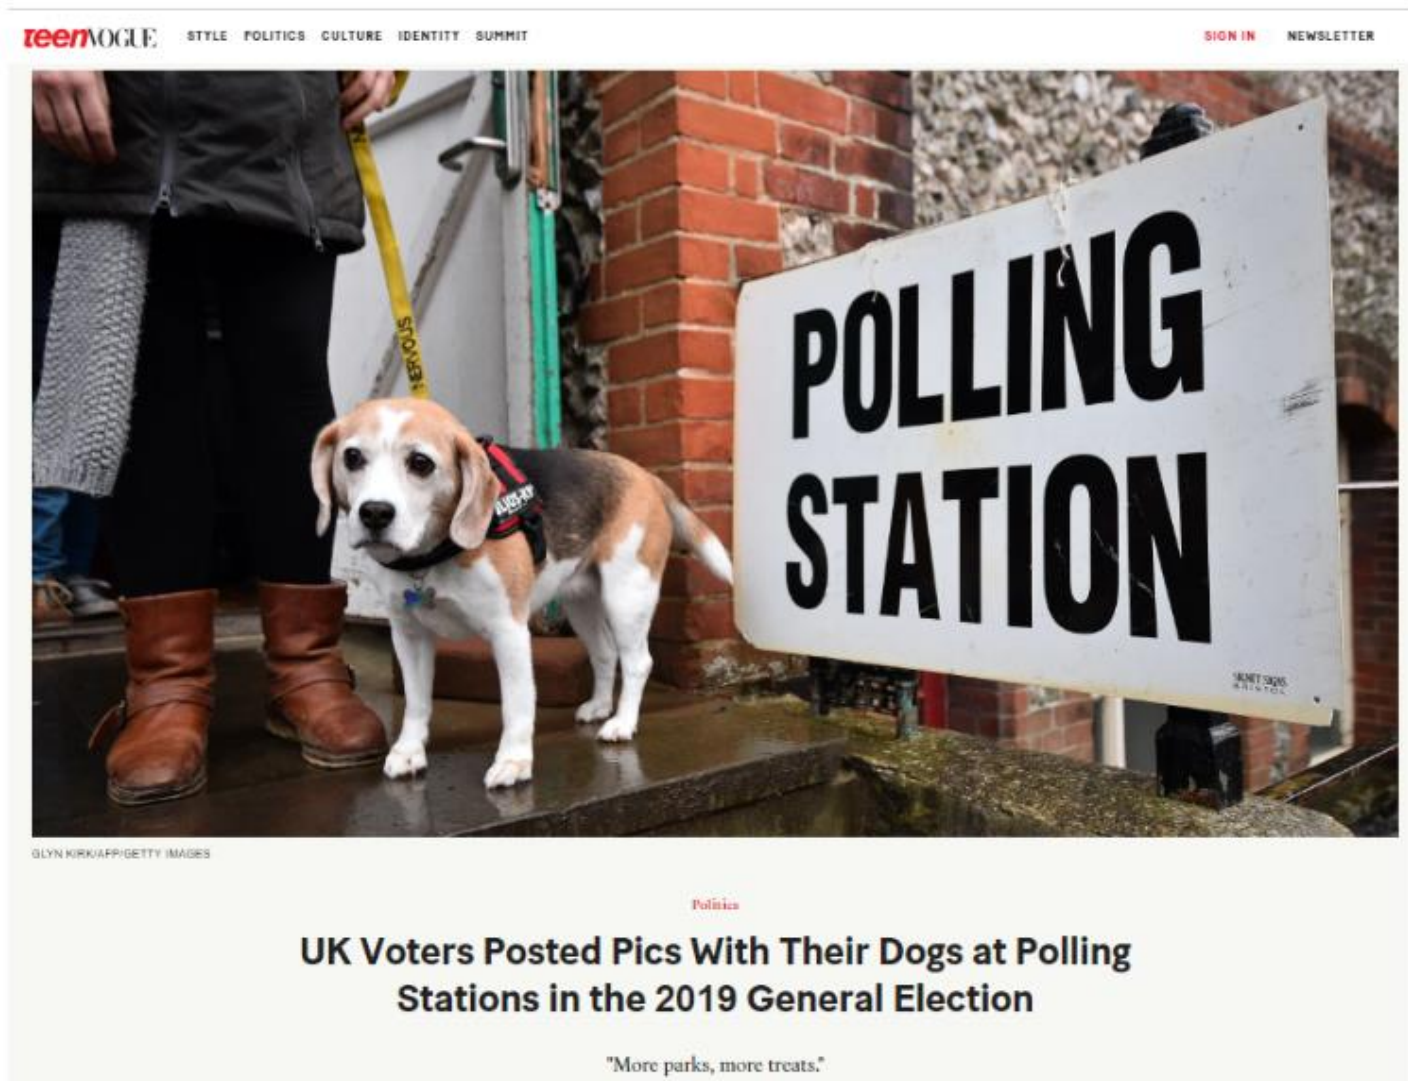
teenVOGUE STYLE POLITICS CULTURE IDENTITY SUMMIT SIGN IN NEWSLETTER

NERVOUS

POLLING STATION

GLYN KIRK/AFP/GETTY IMAGES

Politics

UK Voters Posted Pics With Their Dogs at Polling Stations in the 2019 General Election

"More parks, more treats."